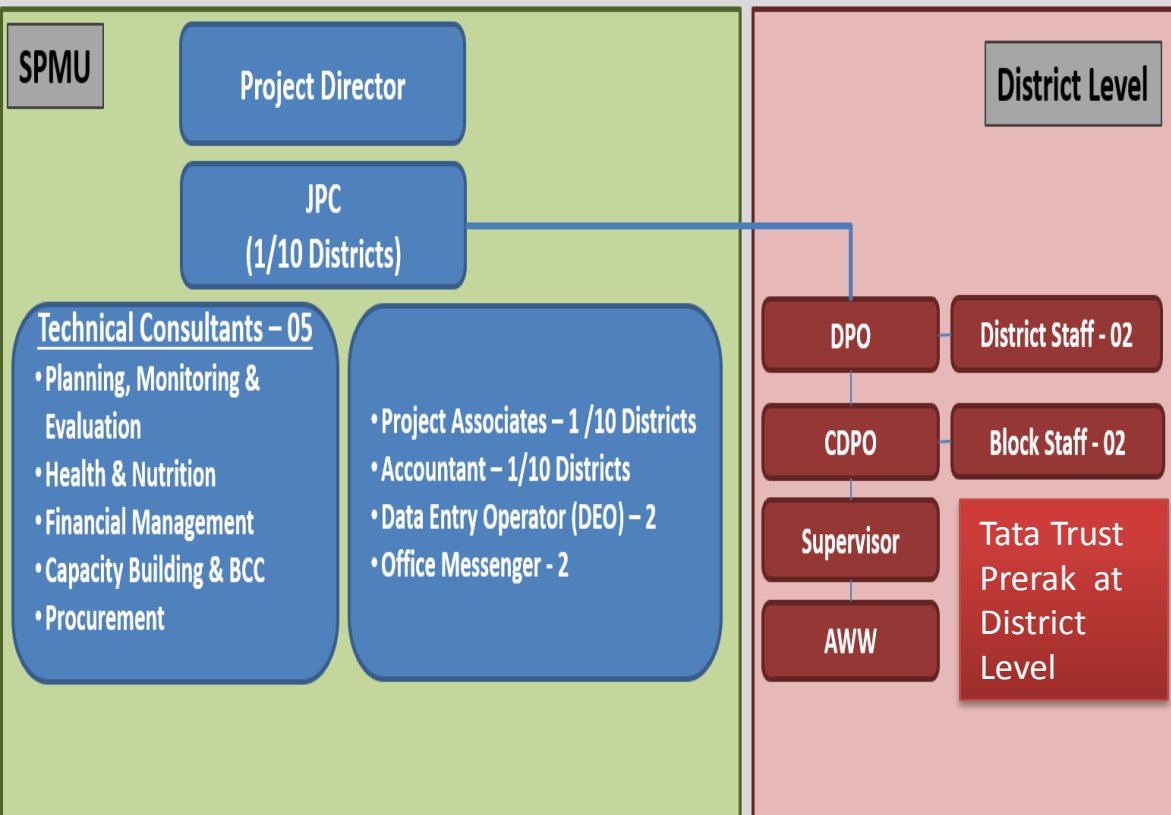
SPMU

Project Director

JPC
(1/10 Districts)

Technical Consultants – 05
• Planning, Monitoring & Evaluation
• Health & Nutrition
• Financial Management
• Capacity Building & BCC
• Procurement

• Project Associates – 1 /10 Districts
• Accountant – 1/10 Districts
• Data Entry Operator (DEO) – 2
• Office Messenger - 2

District Level

DPO

District Staff - 02

CDPO

Block Staff - 02

Supervisor

AWW

Tata Trust Prerak at District Level